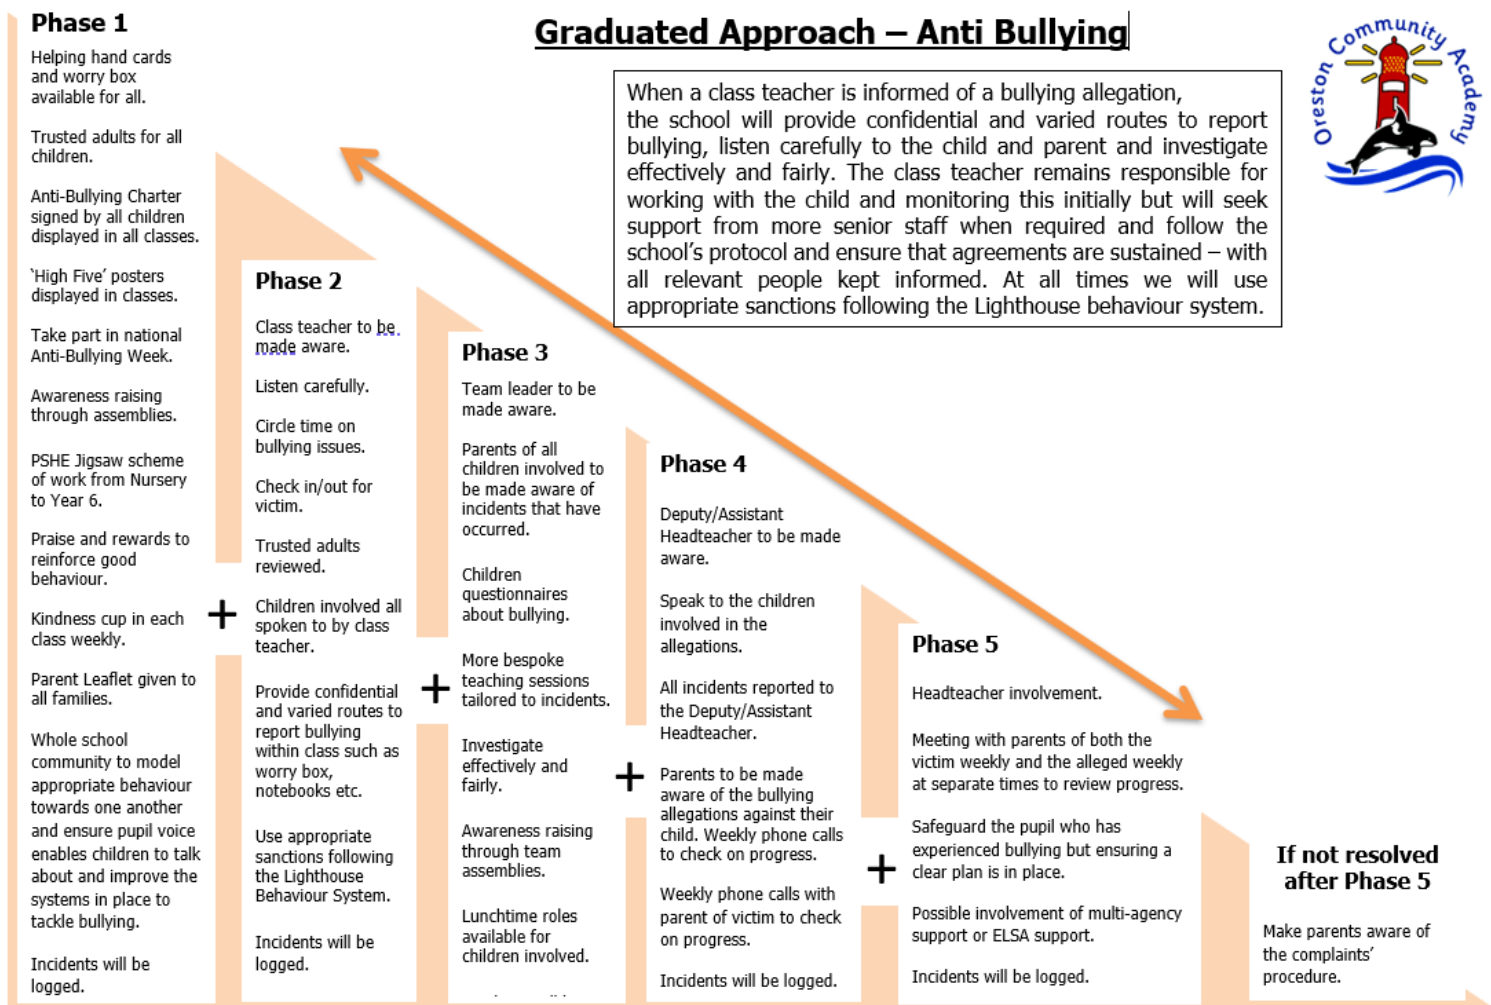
Graduated Approach – Anti Bullying

Oreston Community Academy

When a class teacher is informed of a bullying allegation, the school will provide confidential and varied routes to report bullying, listen carefully to the child and parent and investigate effectively and fairly. The class teacher remains responsible for working with the child and monitoring this initially but will seek support from more senior staff when required and follow the school's protocol and ensure that agreements are sustained – with all relevant people kept informed. At all times we will use appropriate sanctions following the Lighthouse behaviour system.

Phase 1

Helping hand cards and worry box available for all.

Trusted adults for all children.

Anti-Bullying Charter signed by all children displayed in all classes.

'High Five' posters displayed in classes.

Take part in national Anti-Bullying Week.

Awareness raising through assemblies.

PSHE Jigsaw scheme of work from Nursery to Year 6.

Praise and rewards to reinforce good behaviour.

Kindness cup in each class weekly.

Parent Leaflet given to all families.

Whole school community to model appropriate behaviour towards one another and ensure pupil voice enables children to talk about and improve the systems in place to tackle bullying.

Incidents will be logged.

+

Phase 2

Class teacher to be made aware.

Listen carefully.

Circle time on bullying issues.

Check in/out for victim.

Trusted adults reviewed.

Children involved all spoken to by class teacher.

Provide confidential and varied routes to report bullying within class such as worry box, notebooks etc.

Use appropriate sanctions following the Lighthouse Behaviour System.

Incidents will be logged.

+

Phase 3

Team leader to be made aware.

Parents of all children involved to be made aware of incidents that have occurred.

Children questionnaires about bullying.

More bespoke teaching sessions tailored to incidents.

Investigate effectively and fairly.

Awareness raising through team assemblies.

Lunchtime roles available for children involved.

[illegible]

+

Phase 4

Deputy/Assistant Headteacher to be made aware.

Speak to the children involved in the allegations.

All incidents reported to the Deputy/Assistant Headteacher.

Parents to be made aware of the bullying allegations against their child. Weekly phone calls to check on progress.

Weekly phone calls with parent of victim to check on progress.

Incidents will be logged.

+

Phase 5

Headteacher involvement.

Meeting with parents of both the victim weekly and the alleged weekly at separate times to review progress.

Safeguard the pupil who has experienced bullying but ensuring a clear plan is in place.

Possible involvement of multi-agency support or ELSA support.

Incidents will be logged.

If not resolved after Phase 5

Make parents aware of the complaints' procedure.